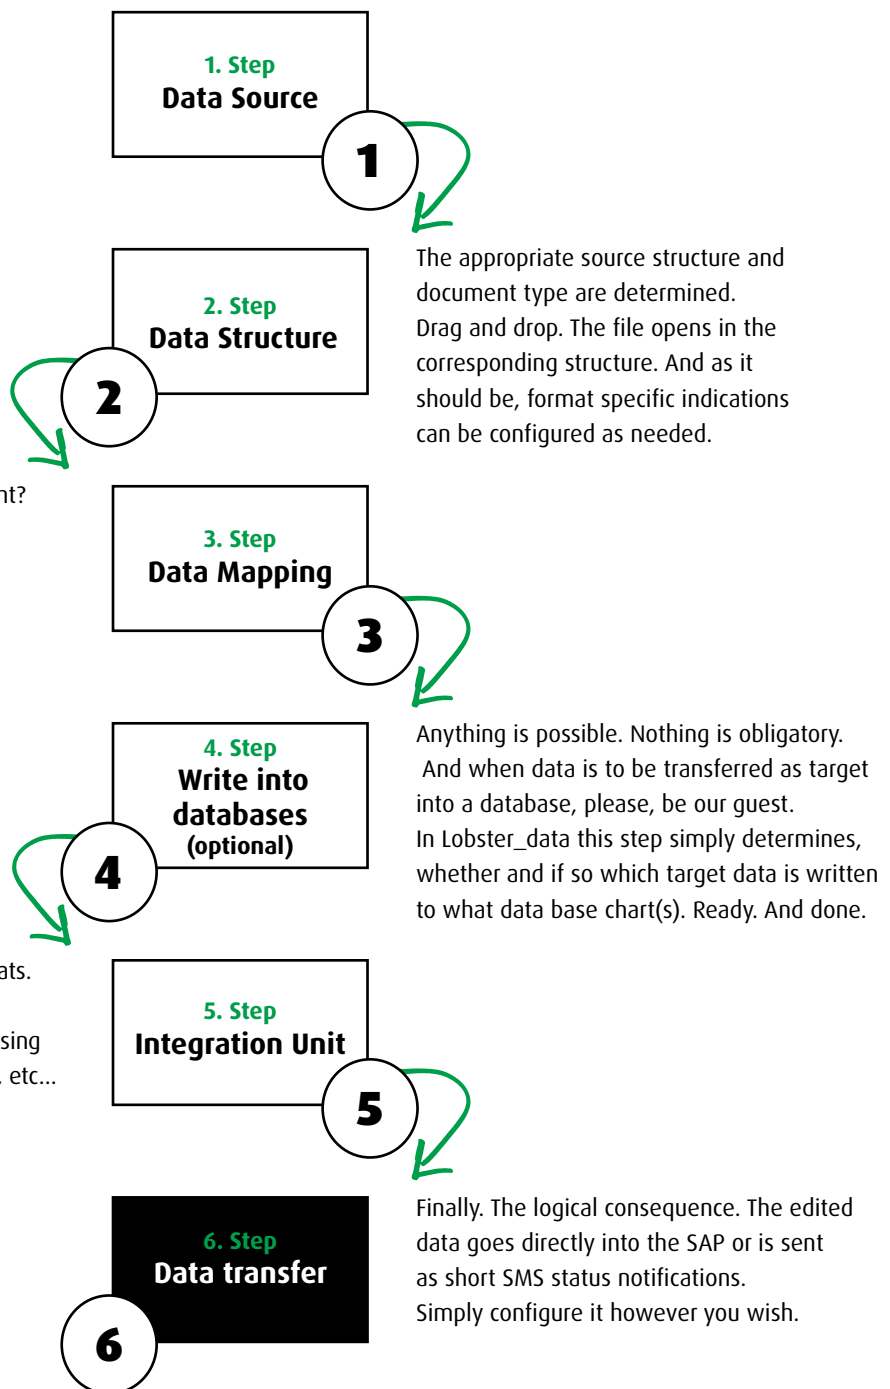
1. Step
Data Source

1

The appropriate source structure and document type are determined.
Drag and drop. The file opens in the corresponding structure. And as it should be, format specific indications can be configured as needed.

2. Step
Data Structure

2

nt?

3. Step
Data Mapping

3

Anything is possible. Nothing is obligatory.
And when data is to be transferred as target into a database, please, be our guest.
In Lobster_data this step simply determines, whether and if so which target data is written to what data base chart(s). Ready. And done.

4. Step
Write into databases
(optional)

4

ats.

sing
. etc...

5. Step
Integration Unit

5

Finally. The logical consequence. The edited data goes directly into the SAP or is sent as short SMS status notifications.
Simply configure it however you wish.

6. Step
Data transfer

6